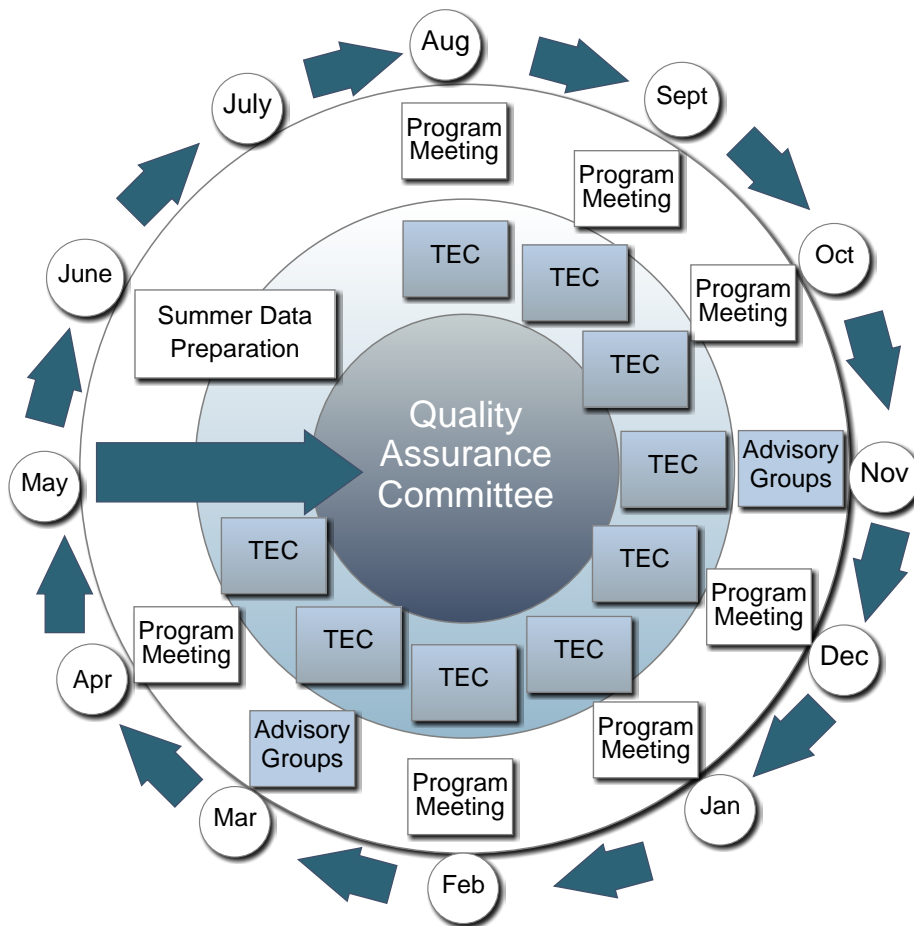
Aug

Sept

Oct

Nov

Dec

Jan

Feb

Mar

Apr

May

June

July

Program Meeting

Program Meeting

Program Meeting

Advisory Groups

Program Meeting

Program Meeting

Program Meeting

Advisory Groups

Program Meeting

Summer Data Preparation

TEC

TEC

TEC

TEC

TEC

TEC

TEC

TEC

TEC

Quality Assurance Committee